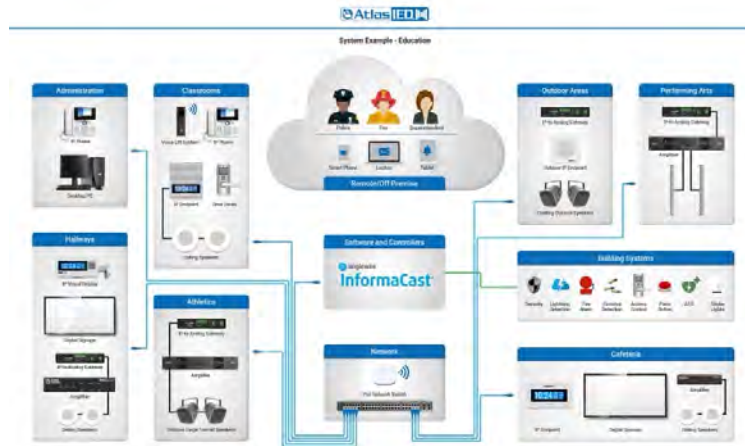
AtlasIED

System Example - Education

Administration

IP Phone

Desktop PC

Classrooms

Voice Lift System

IP Phone

IP Endpoint

Door Strike

Ceiling Speakers

Police

Fire

Superintendent

Smart Phone

Laptop

Tablet

Remote/Off Premise

Outdoor Areas

IP-to-Analog Gateway

Outdoor IP Endpoint

Outdoor Speakers

Performing Arts

IP-to-Analog Gateway

Amplifier

Hallways

IP Visual Display

Digital Signage

IP-to-Analog Gateway

Amplifier

Ceiling Speakers

Software and Controllers

Singlewire

InformaCast

Building Systems

Security

Gunshot Detection

Fire Alarm

Weather Detection

Access Control

Panic Button

AED

Strobe Lights

Athletics

IP-to-Analog Gateway

Amplifier

Outdoor Speakers

Network

PoE Network Switch

Cafeteria

IP Endpoint

Digital Signage

Amplifier

Ceiling Speakers